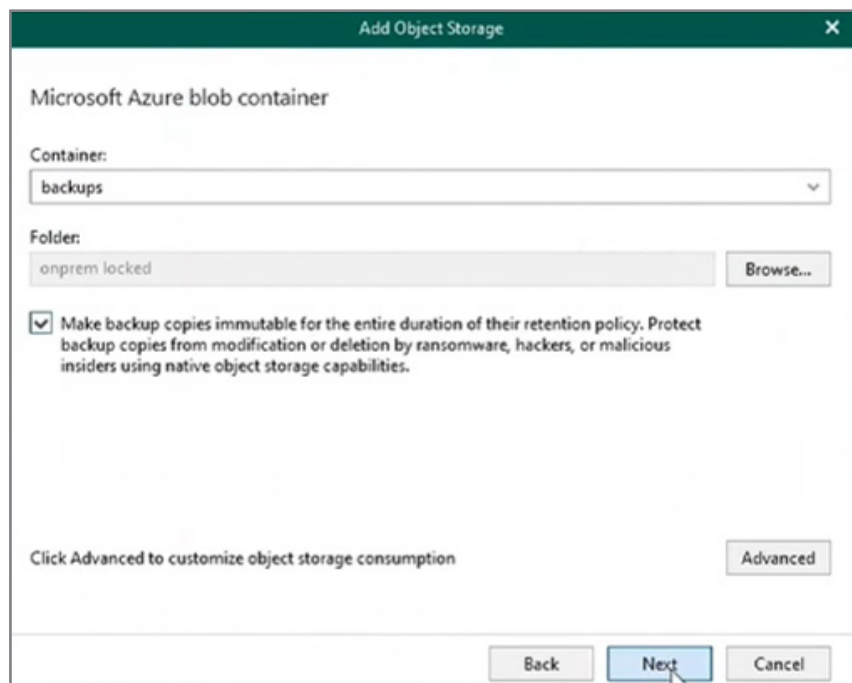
Add Object Storage

Microsoft Azure blob container

Container:

backups

Folder:

onprem locked

Browse...

Make backup copies immutable for the entire duration of their retention policy. Protect backup copies from modification or deletion by ransomware, hackers, or malicious insiders using native object storage capabilities.

Click Advanced to customize object storage consumption

Advanced

Back

Next

Cancel